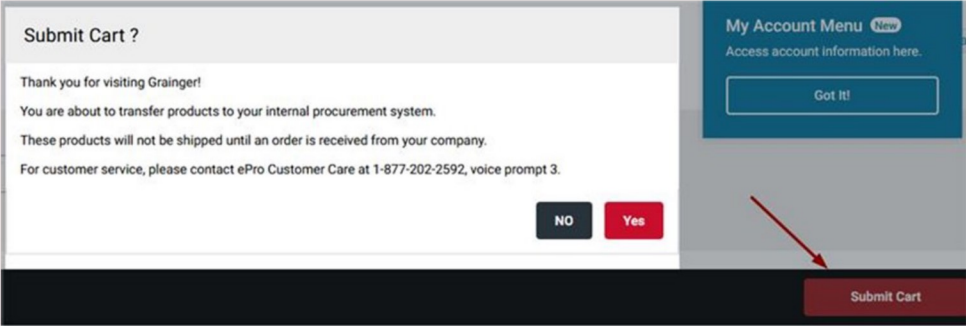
Submit Cart ?

Thank you for visiting Grainger!

You are about to transfer products to your internal procurement system.

These products will not be shipped until an order is received from your company.

For customer service, please contact ePro Customer Care at 1-877-202-2592, voice prompt 3.

NO

Yes

My Account Menu New

Access account information here.

Got It!

Submit Cart